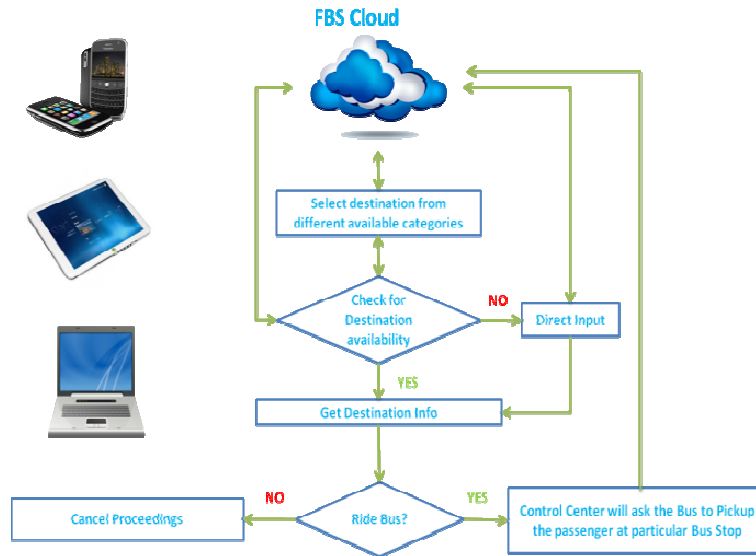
FBS Cloud

Select destination from different available categories

Check for Destination availability

NO

Direct Input

YES

Get Destination Info

NO

YES

Cancel Proceedings

Ride Bus?

Control Center will ask the Bus to Pickup the passenger at particular Bus Stop